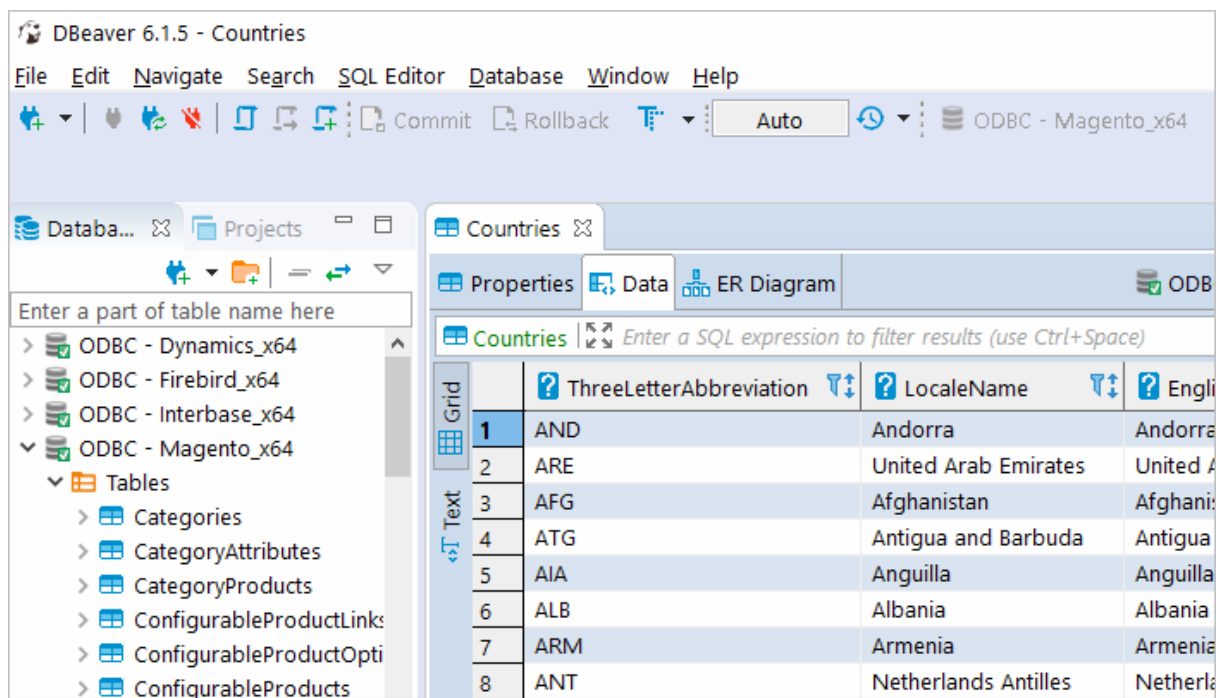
DBeaver 6.1.5 - Countries

File Edit Navigate Search SQL Editor Database Window Help

Commit Rollback Auto ODBC - Magento_x64

Databa... Projects

Enter a part of table name here

ODBC - Dynamics_x64
ODBC - Firebird_x64
ODBC - Interbase_x64
ODBC - Magento_x64
Tables
Categories
CategoryAttributes
CategoryProducts
ConfigurableProductLinks
ConfigurableProductOpti
ConfigurableProducts

Countries

Properties Data ER Diagram ODB

Countries Enter a SQL expression to filter results (use Ctrl+Space)

Grid
Text

| | ThreeLetterAbbreviation | LocaleName | Engli |
|---|---|---|---|
| 1 | AND | Andorra | Andorra |
| 2 | ARE | United Arab Emirates | United A |
| 3 | AFG | Afghanistan | Afghanis |
| 4 | ATG | Antigua and Barbuda | Antigua |
| 5 | AIA | Anguilla | Anguilla |
| 6 | ALB | Albania | Albania |
| 7 | ARM | Armenia | Armenia |
| 8 | ANT | Netherlands Antilles | Netherla |